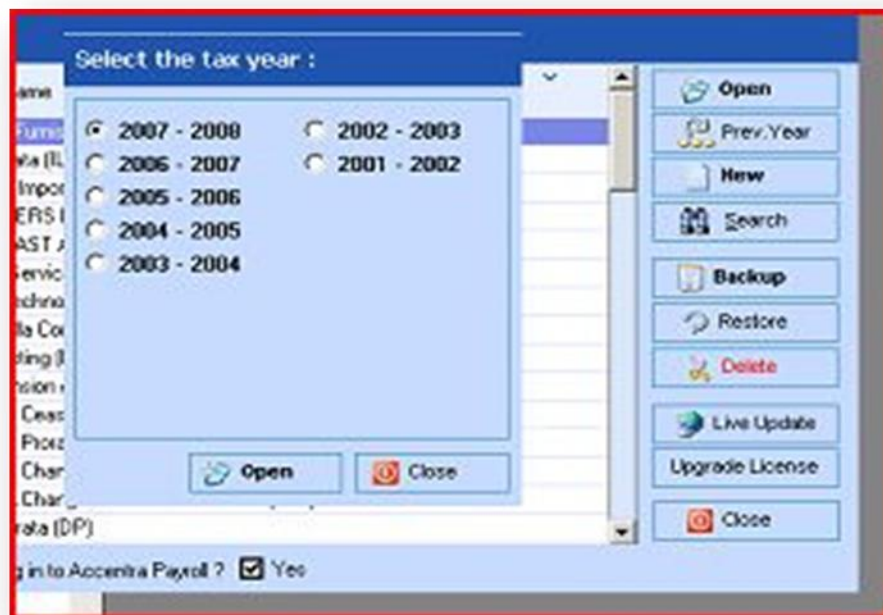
Select the tax year :

2007 - 2008
2006 - 2007
2005 - 2006
2004 - 2005
2003 - 2004
2002 - 2003
2001 - 2002

Open
Close

ame
Fume
ata (BL
Impo
ERS
AST
ervic
chno
la Co
ting (
nsion
Ceas
Proz
Chan
Charg
rata (DP)

Open
Prev.Year
New
Search
Backup
Restore
Delete
Live Update
Upgrade License
Close

g in to Accentra Payroll ? Yes